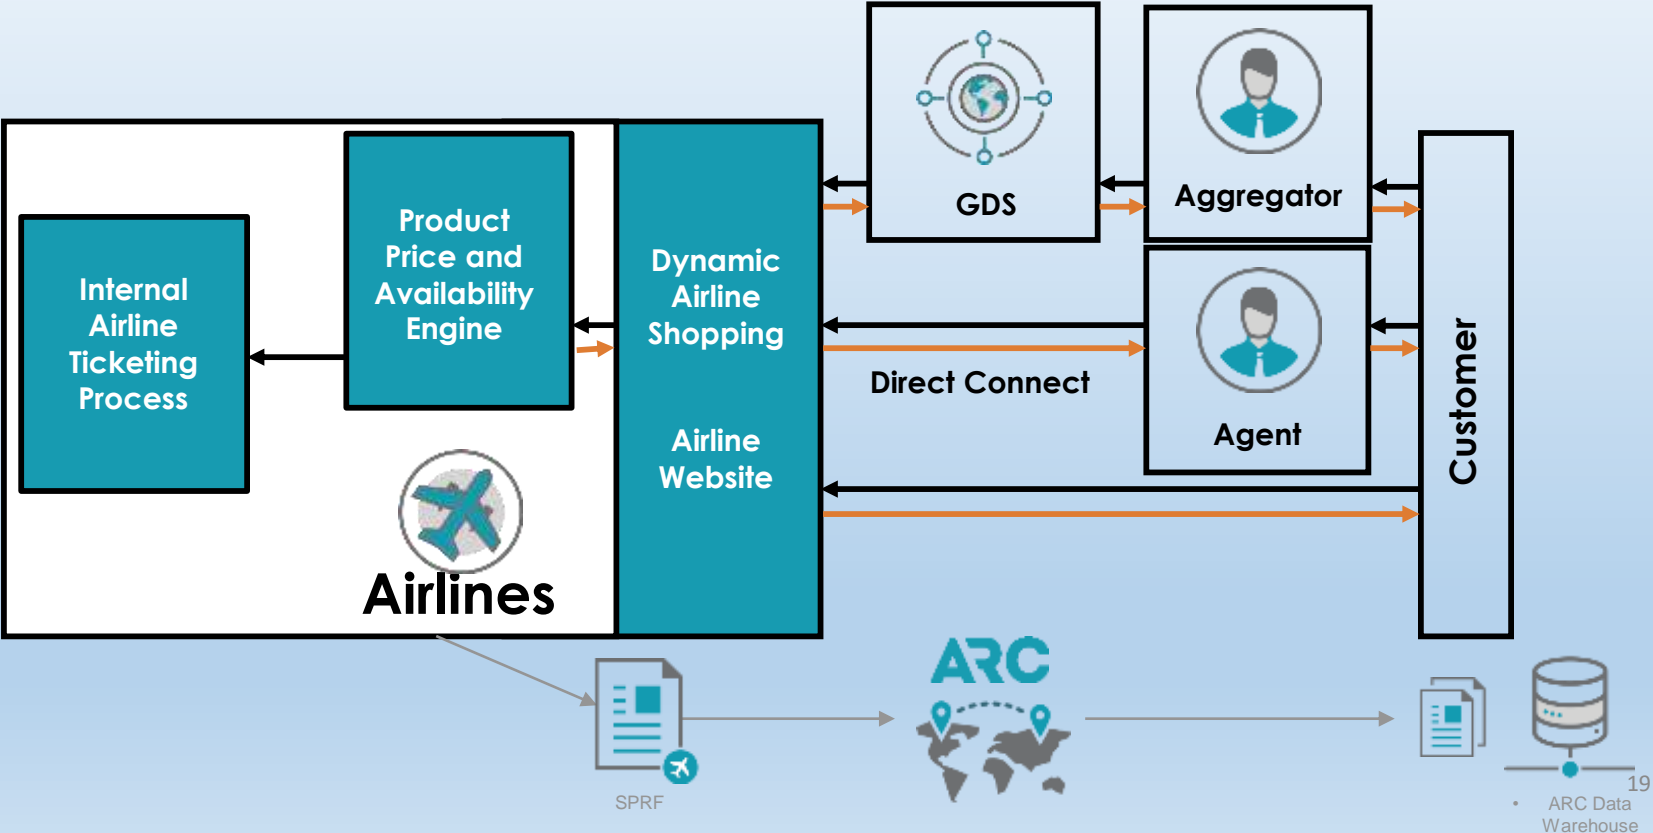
GDS

Aggregator

Internal Airline Ticketing Process

Product Price and Availability Engine

Dynamic Airline Shopping

Airline Website

Direct Connect

Agent

Customer

Airlines

ARC

SPRF

19

• ARC Data Warehouse